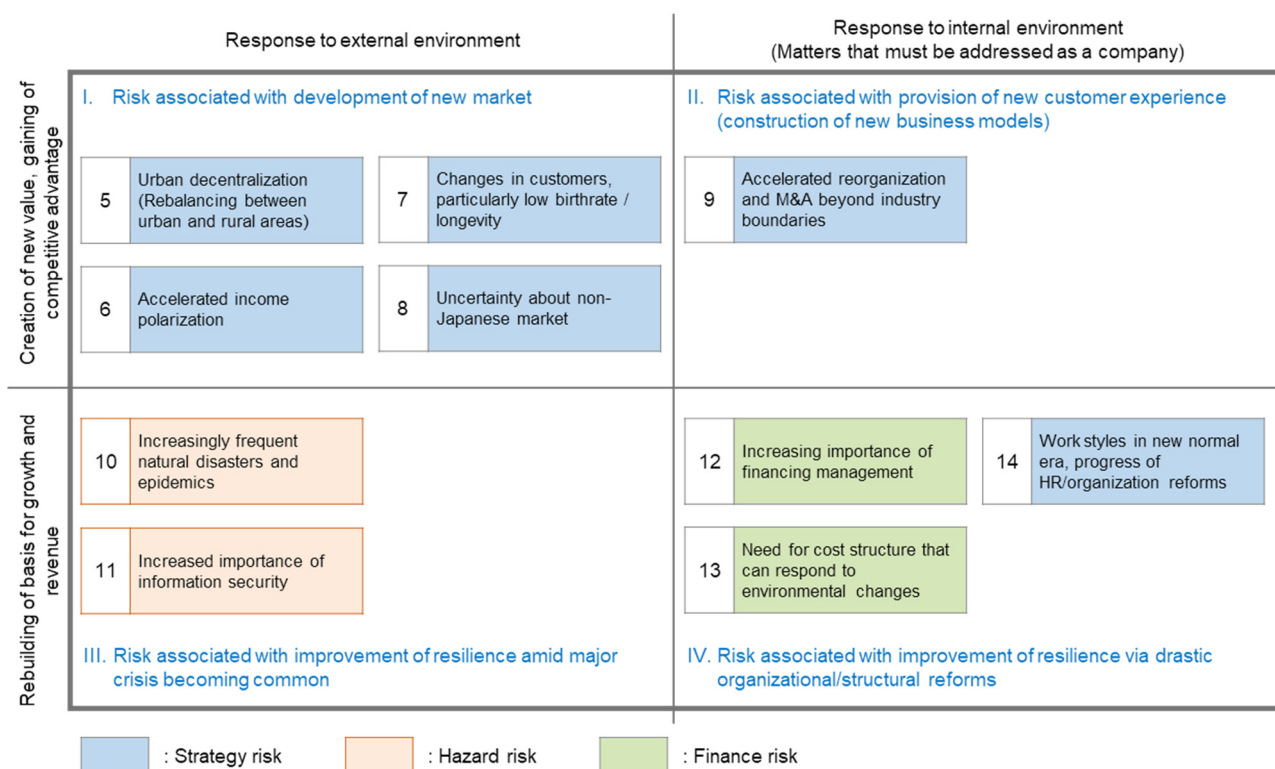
Response to external environment

Response to internal environment
(Matters that must be addressed as a company)

Creation of new value, gaining of competitive advantage

I. Risk associated with development of new market

5 Urban decentralization (Rebalancing between urban and rural areas)

7 Changes in customers, particularly low birthrate / longevity

6 Accelerated income polarization

8 Uncertainty about non-Japanese market

II. Risk associated with provision of new customer experience (construction of new business models)

9 Accelerated reorganization and M&A beyond industry boundaries

Rebuilding of basis for growth and revenue

10 Increasingly frequent natural disasters and epidemics

11 Increased importance of information security

III. Risk associated with improvement of resilience amid major crisis becoming common

12 Increasing importance of financing management

14 Work styles in new normal era, progress of HR/organization reforms

13 Need for cost structure that can respond to environmental changes

IV. Risk associated with improvement of resilience via drastic organizational/structural reforms

: Strategy risk
: Hazard risk
: Finance risk